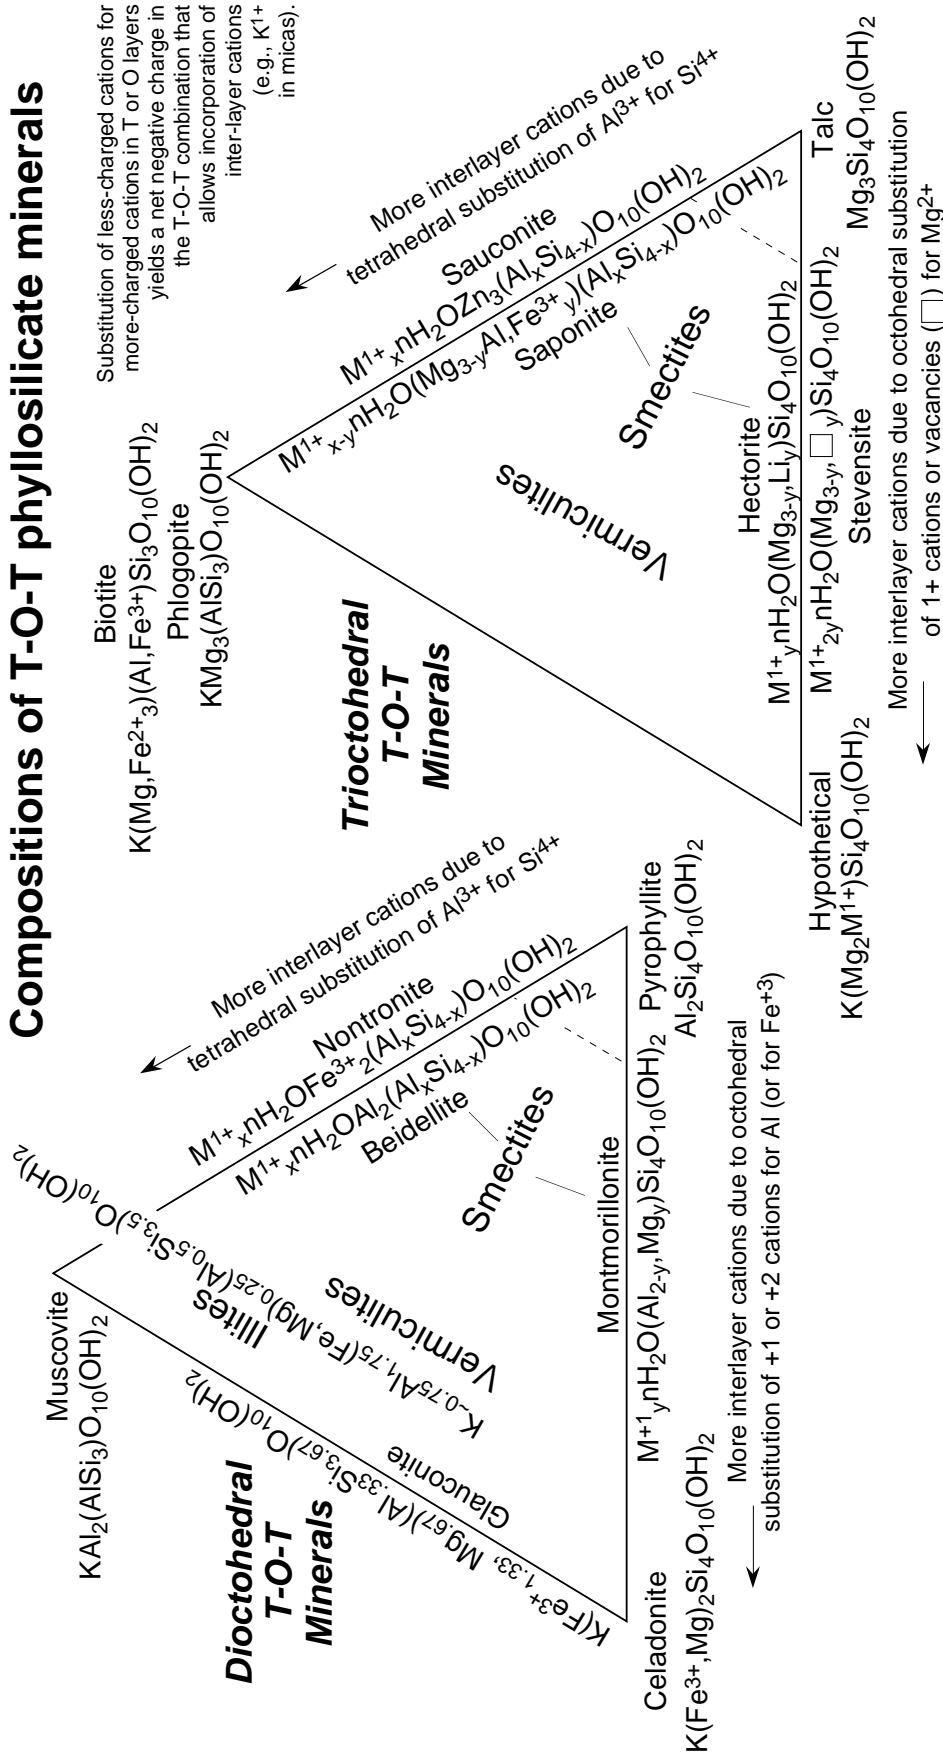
Compositions of T-O-T phyllosilicate minerals

Substitution of less-charged cations for more-charged cations in T or O layers yields a net negative charge in the T-O-T combination that allows incorporation of inter-layer cations (e.g., K$^{1+}$ in micas).

Triocthedral T-O-T Minerals

Biotite
K(Mg,Fe$^{2+}$$_3$)(Al,Fe$^{3+}$)Si$_3$O$_{10}$(OH)$_2$
Phlogopite
KMg$_3$(AlSi$_3$)O$_{10}$(OH)$_2$

More interlayer cations due to tetrahedral substitution of Al$^{3+}$ for Si$^{4+}$

Sauconite
M$^{1+}$$_x$nH$_2$OZn$_3$(Al$_x$Si$_{4-x}$)O$_{10}$(OH)$_2$
M$^{1+}$$_{x-y}$nH$_2$O(Mg$_{3-y}$Al,Fe$^{3+}$$_y$)(Al$_x$Si$_{4-x}$)O$_{10}$(OH)$_2$
Saponite

Talc
Mg$_3$Si$_4$O$_{10}$(OH)$_2$

Smectites

Vermiculites

Hectorite
M$^{1+}$$_y$nH$_2$O(Mg$_{3-y}$,Li$_y$)Si$_4$O$_{10}$(OH)$_2$
M$^{1+}$$_{2y}$nH$_2$O(Mg$_{3-y}$,□$_y$)Si$_4$O$_{10}$(OH)$_2$
Stevensite

Hypothetical
K(Mg$_2$M$^{1+}$)Si$_4$O$_{10}$(OH)$_2$

More interlayer cations due to octohedral substitution of 1+ cations or vacancies (□) for Mg$^{2+}$

Diocthedral T-O-T Minerals

Muscovite
KAl$_2$(AlSi$_3$)O$_{10}$(OH)$_2$

More interlayer cations due to tetrahedral substitution of Al$^{3+}$ for Si$^{4+}$

Nontronite
M$^{1+}$$_x$nH$_2$OFe$^{3+}$$_2$(Al$_x$Si$_{4-x}$)O$_{10}$(OH)$_2$
M$^{1+}$$_x$nH$_2$OAl$_2$(Al$_x$Si$_{4-x}$)O$_{10}$(OH)$_2$
Beidellite

Pyrophyllite
Al$_2$Si$_4$O$_{10}$(OH)$_2$

Smectites

Illites
K$_{\sim0.75}$Al$_{1.75}$(Fe,Mg)$_{0.25}$(Al$_{0.5}$Si$_{3.5}$)O$_{10}$(OH)$_2$

Vermiculites

Glauconite
K(Fe$^{3+}$$_{1.33}$,Mg$_{.67}$)(Al$_{.33}$Si$_{3.67}$)O$_{10}$(OH)$_2$

Montmorillonite
M$^{+1}$$_y$nH$_2$O(Al$_{2-y}$,Mg$_y$)Si$_4$O$_{10}$(OH)$_2$

Celadonite
K(Fe$^{3+}$,Mg)$_2$Si$_4$O$_{10}$(OH)$_2$

More interlayer cations due to octohedral substitution of +1 or +2 cations for Al (or for Fe$^{+3}$)